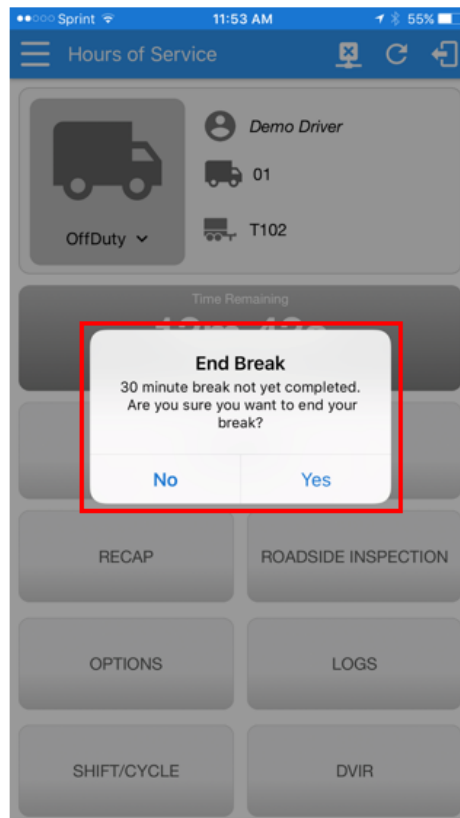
●●○○○ Sprint 11:53 AM 55%

Hours of Service

Demo Driver

01

T102

OffDuty

Time Remaining

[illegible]

End Break

30 minute break not yet completed. Are you sure you want to end your break?

No

Yes

RECAP

ROADSIDE INSPECTION

OPTIONS

LOGS

SHIFT/CYCLE

DVIR